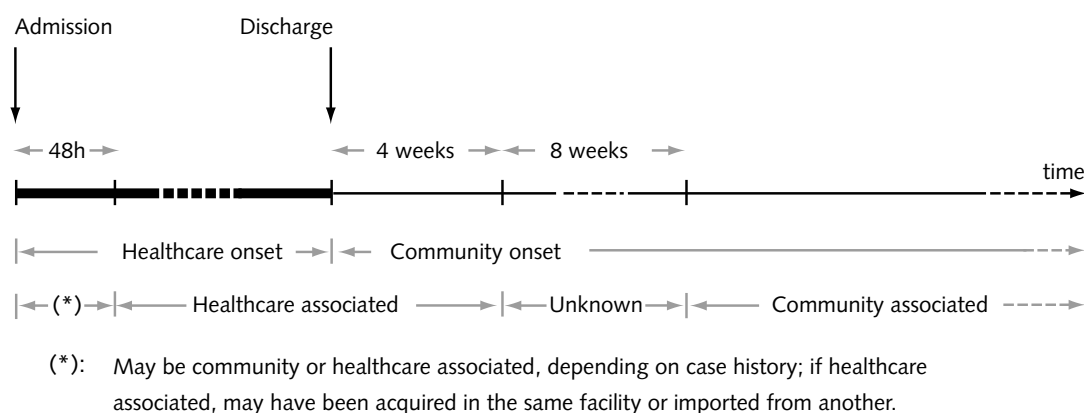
Admission

Discharge

48h

4 weeks

8 weeks

time

Healthcare onset

Community onset

(*)

Healthcare associated

Unknown

Community associated

(*): May be community or healthcare associated, depending on case history; if healthcare associated, may have been acquired in the same facility or imported from another.